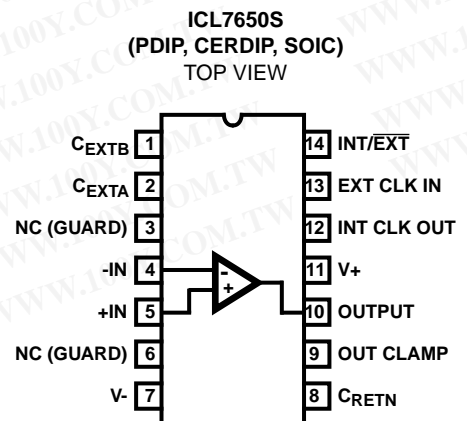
ICL7650S
(PDIP, CERDIP, SOIC)
TOP VIEW

$C_{EXTB}$ 1
$C_{EXTA}$ 2
NC (GUARD) 3
-IN 4
+IN 5
NC (GUARD) 6
V- 7

14 INT/$\overline{EXT}$
13 EXT CLK IN
12 INT CLK OUT
11 V+
10 OUTPUT
9 OUT CLAMP
8 $C_{RETN}$

-
+

WWW.100Y.COM.TW